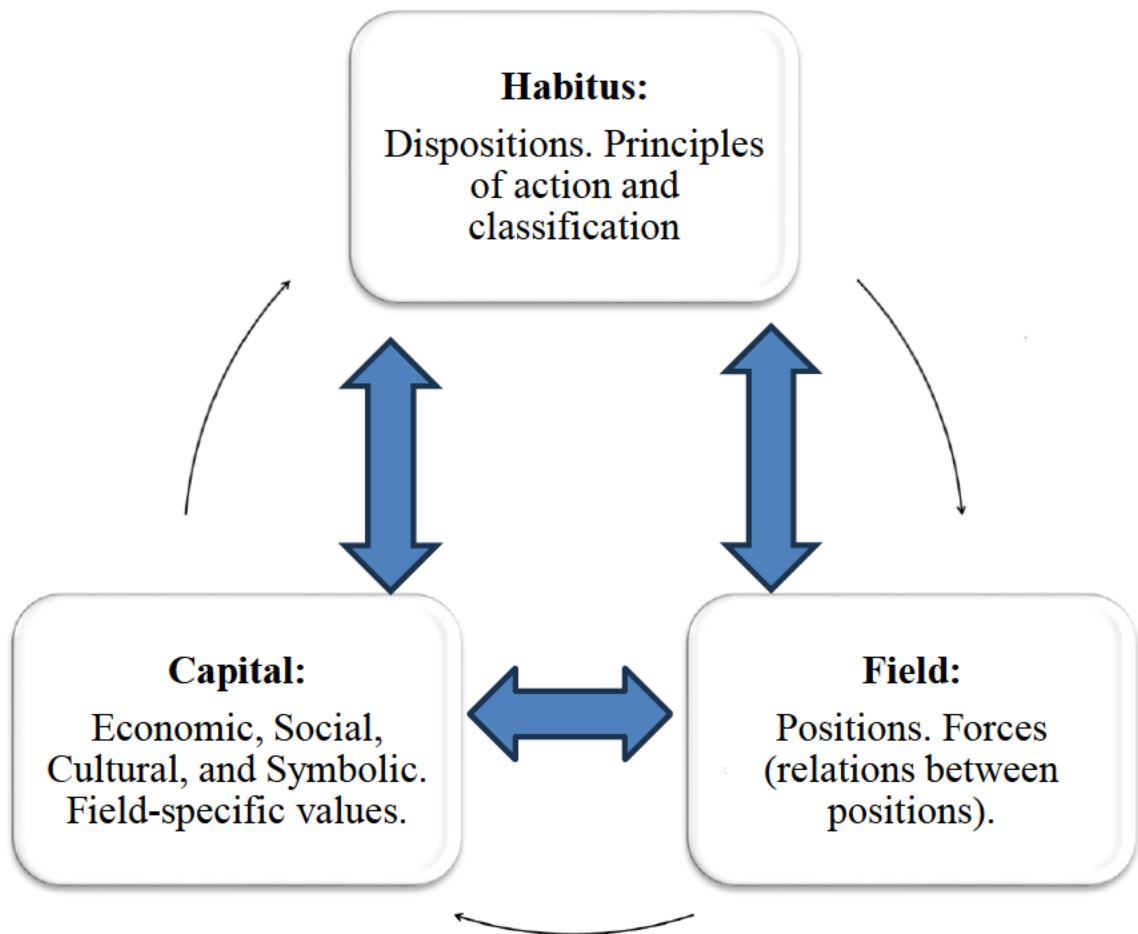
**Habitus:**

Dispositions. Principles of action and classification

**Capital:**

Economic, Social, Cultural, and Symbolic. Field-specific values.

**Field:**

Positions. Forces (relations between positions).